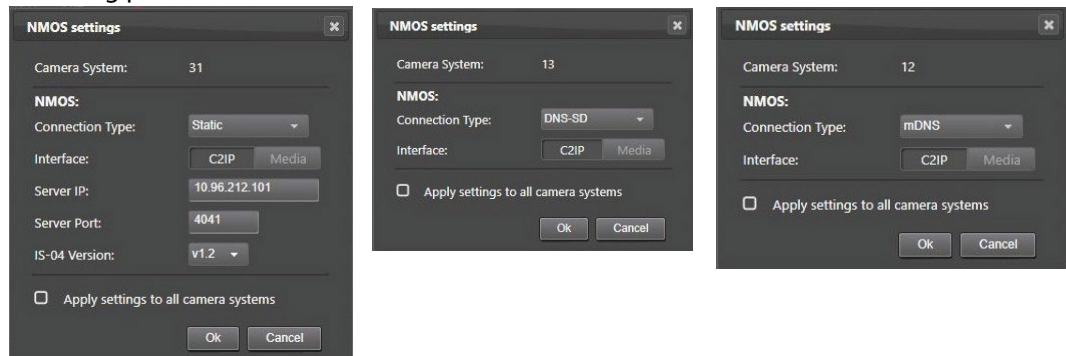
NMOS settings

Camera System: 31

NMOS:

Connection Type: Static

Interface: C2IP Media

Server IP: 10.96.212.101

Server Port: 4041

IS-04 Version: v1.2

Apply settings to all camera systems

Ok Cancel

NMOS settings

Camera System: 13

NMOS:

Connection Type: DNS-SD

Interface: C2IP Media

Apply settings to all camera systems

Ok Cancel

NMOS settings

Camera System: 12

NMOS:

Connection Type: mDNS

Interface: C2IP Media

Apply settings to all camera systems

Ok Cancel